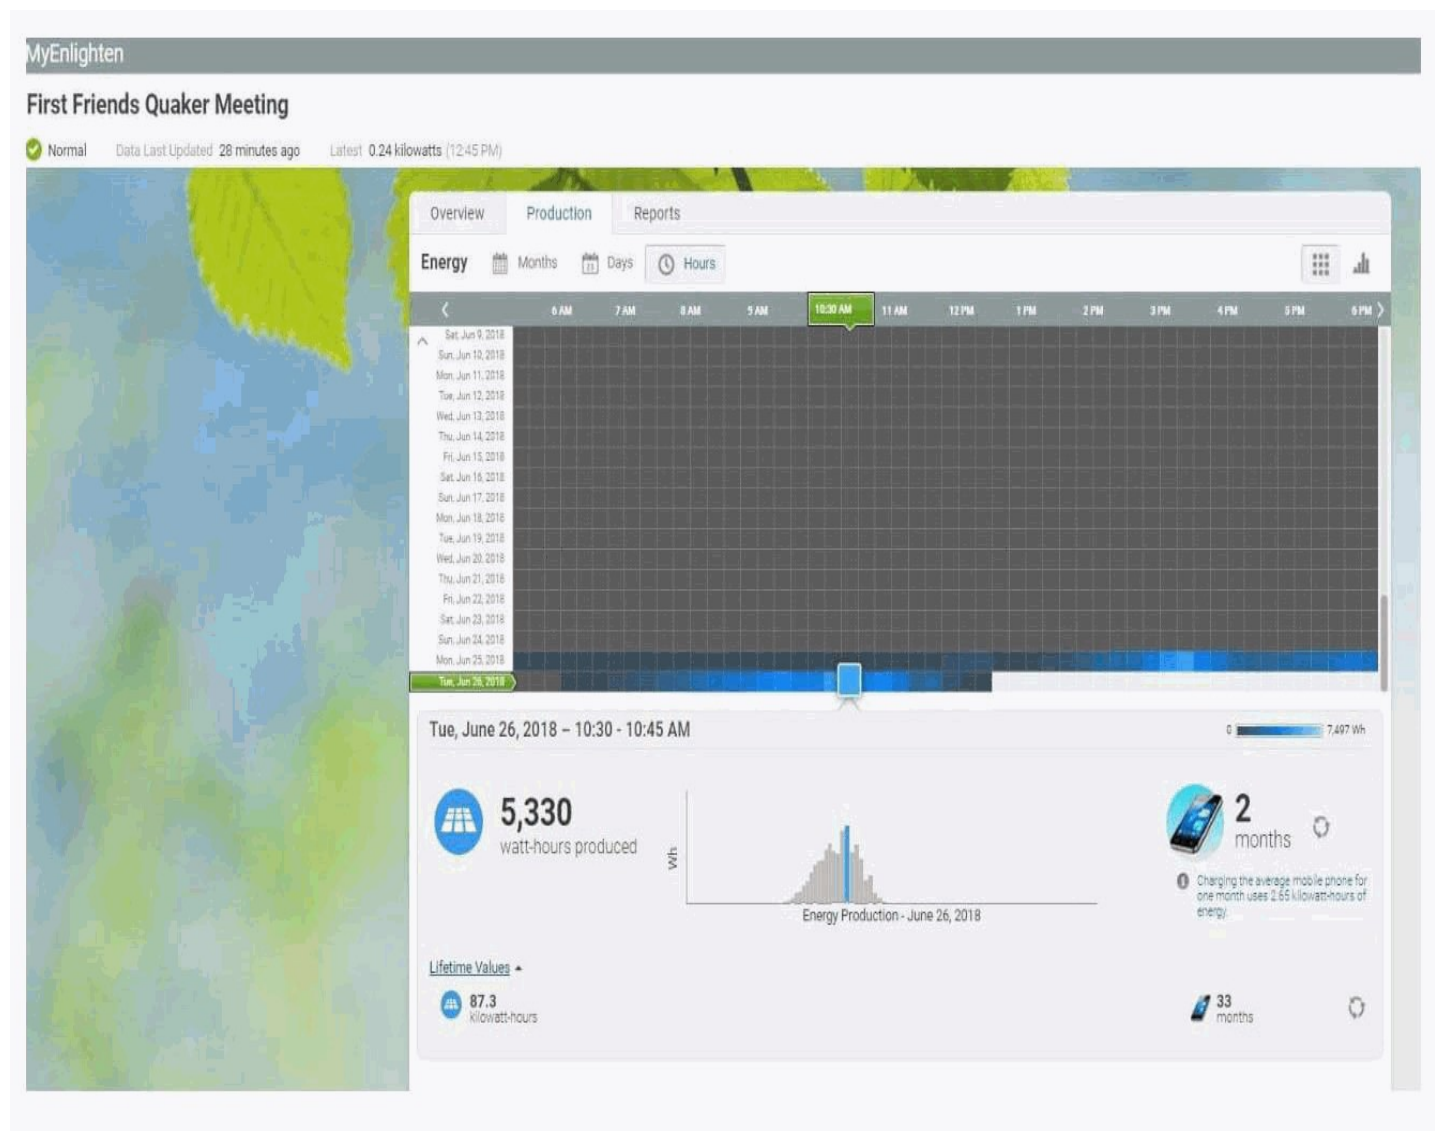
MyEnlighten

First Friends Quaker Meeting

Normal Data Last Updated 28 minutes ago Latest 0.24 kilowatts (12:45 PM)

Overview Production Reports

Energy Months Days Hours

6 AM 7 AM 8 AM 9 AM 10:30 AM 11 AM 12 PM 1 PM 2 PM 3 PM 4 PM 5 PM 6 PM

Sat, Jun 9, 2018
Sun, Jun 10, 2018
Mon, Jun 11, 2018
Tue, Jun 12, 2018
Wed, Jun 13, 2018
Thu, Jun 14, 2018
Fri, Jun 15, 2018
Sat, Jun 16, 2018
Sun, Jun 17, 2018
Mon, Jun 18, 2018
Tue, Jun 19, 2018
Wed, Jun 20, 2018
Thu, Jun 21, 2018
Fri, Jun 22, 2018
Sat, Jun 23, 2018
Sun, Jun 24, 2018
Mon, Jun 25, 2018
Tue, Jun 26, 2018

Tue, June 26, 2018 – 10:30 - 10:45 AM

0 7,497 Wh

5,330
watt-hours produced

Wh

Energy Production - June 26, 2018

2
months

Charging the average mobile phone for one month uses 2.65 kilowatt-hours of energy.

Lifetime Values

87.3
kilowatt-hours

33
months